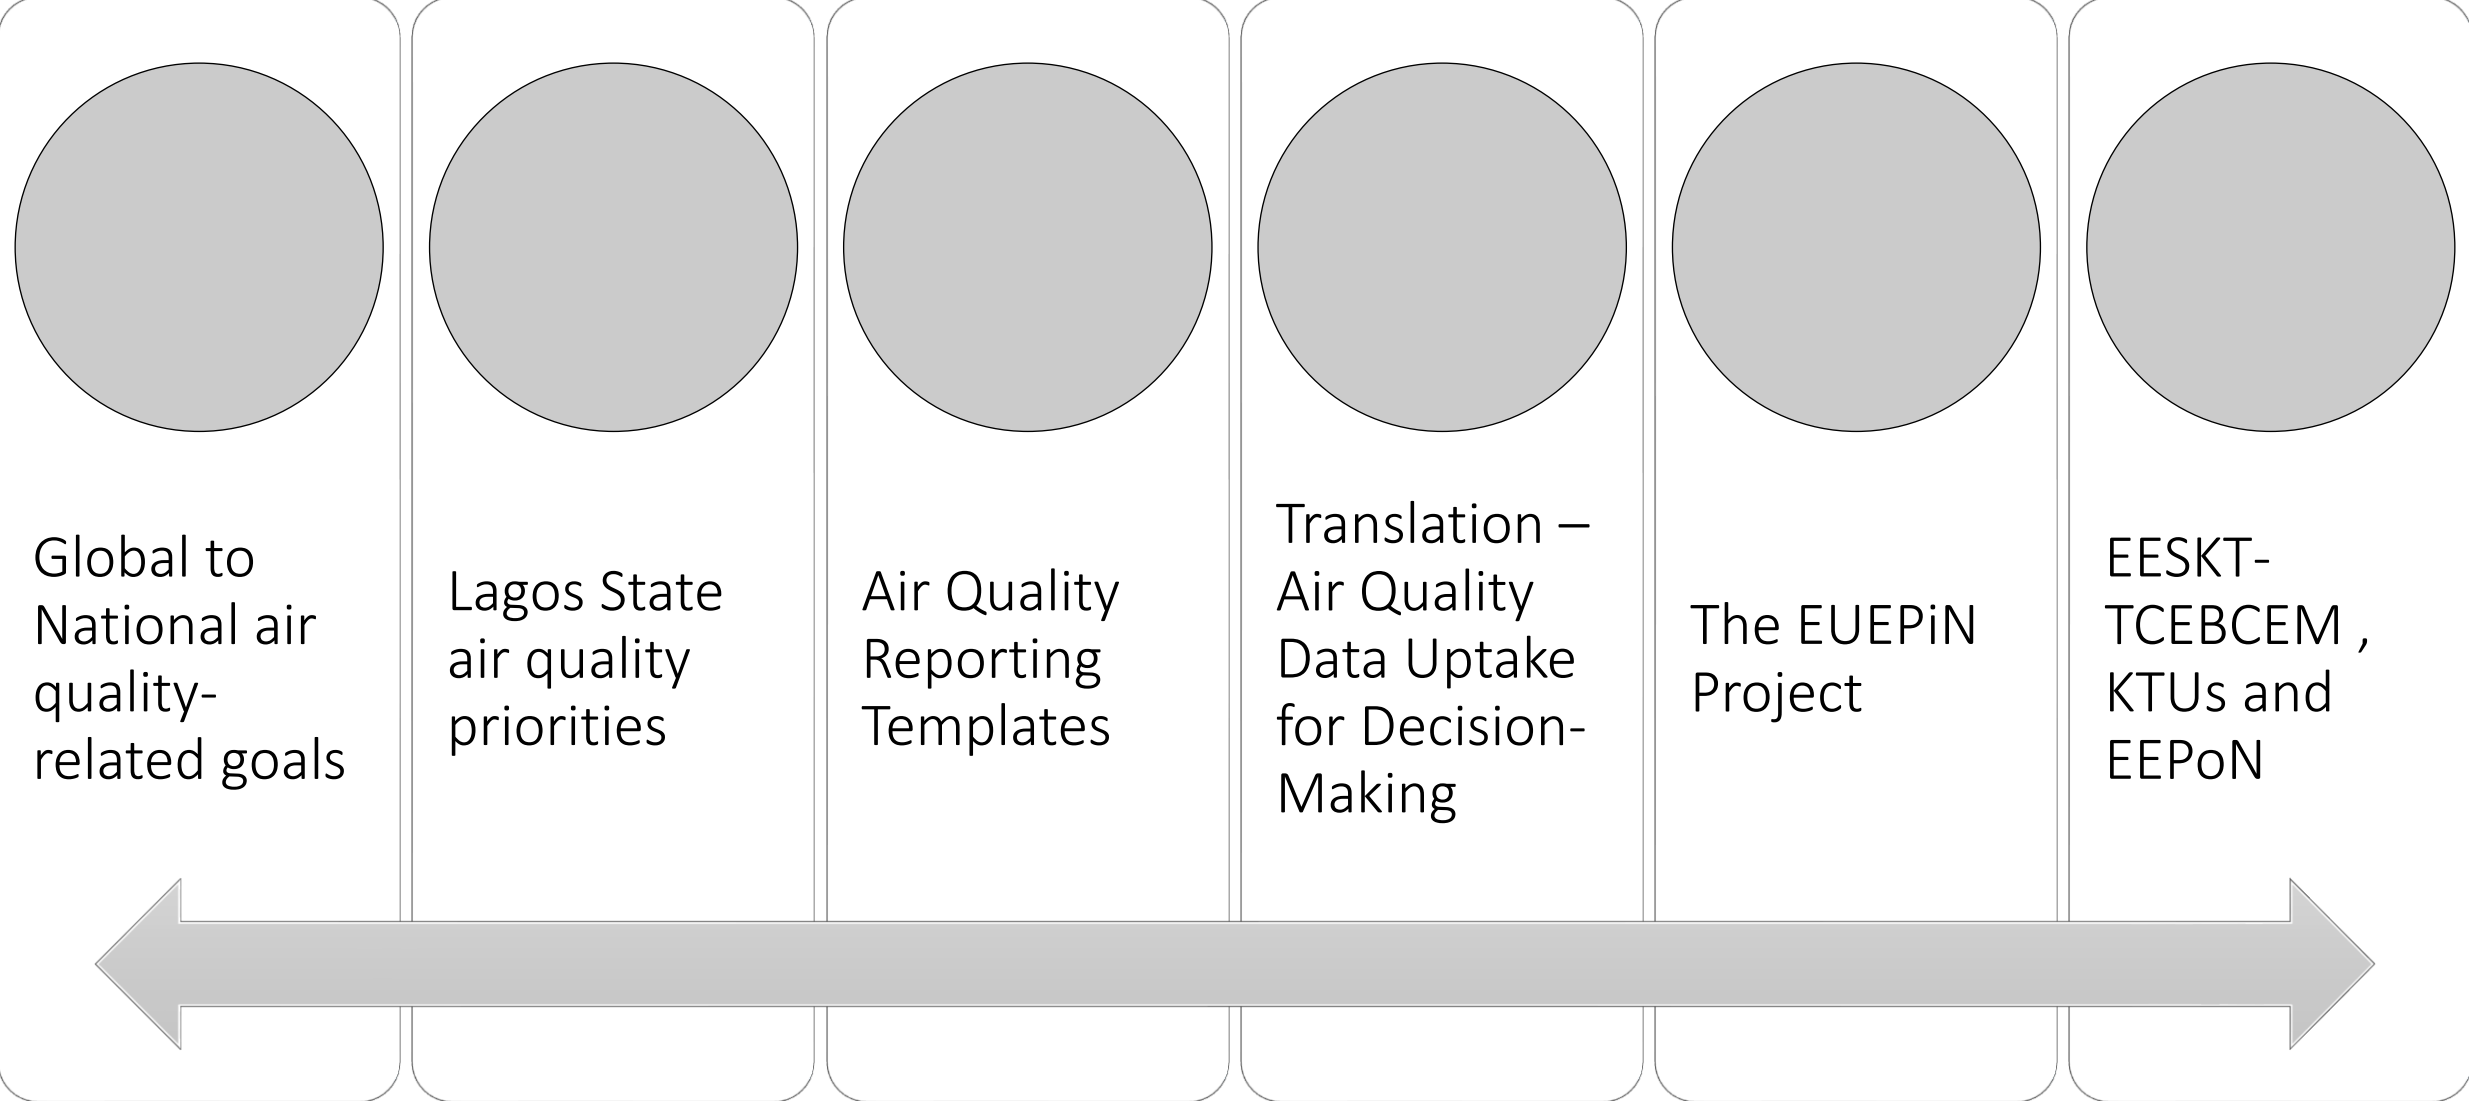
Global to National air quality-related goals

Lagos State air quality priorities

Air Quality Reporting Templates

Translation – Air Quality Data Uptake for Decision-Making

The EUEPiN Project

EESKT-TCEBCEM , KTUs and EEPoN